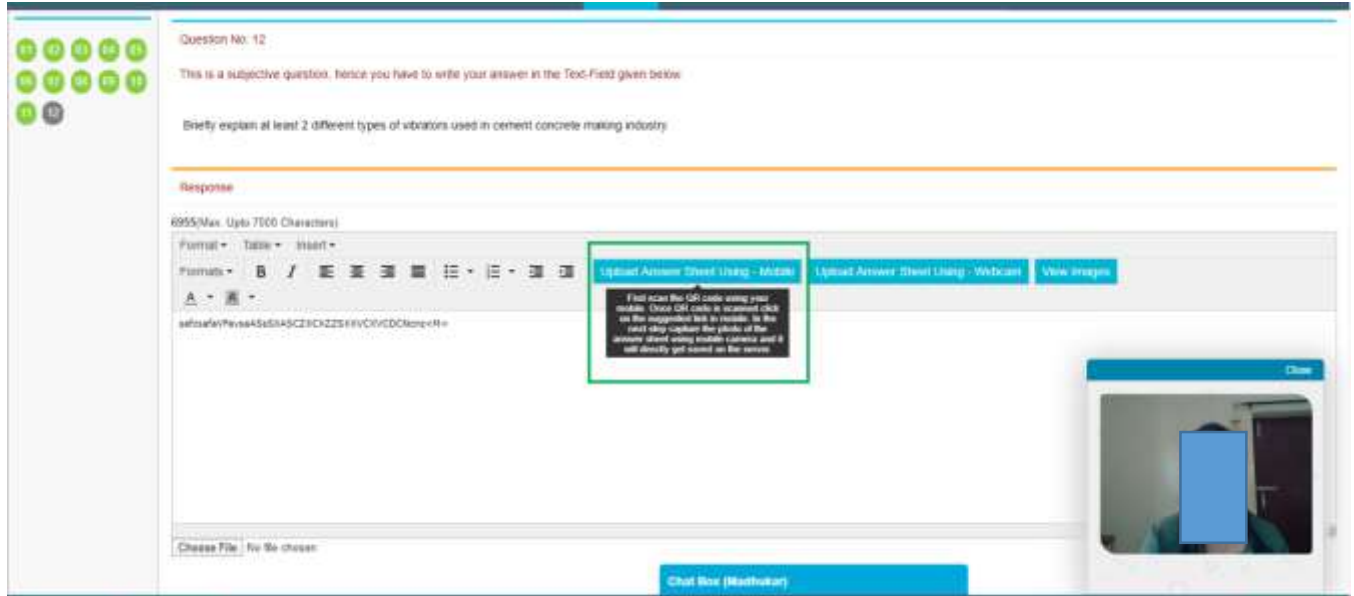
01 02 03 04 05
06 07 08 09 10
11 12

Question No: 12

This is a subjective question, hence you have to write your answer in the Text-Field given below.

Briefly explain at least 2 different types of vibrators used in cement concrete making industry.

Response

6955(Max. Upto 7000 Characters)

Format ▾ Table ▾ Insert ▾

Formats ▾ B I

Upload Answer Sheet Using - Mobile Upload Answer Sheet Using - Webcam View Images

A ▾

First scan the QR code using your mobile. Once QR code is scanned click on the suggested link in mobile. In the next step capture the photo of the answer sheet using mobile camera and it will directly get saved on the server.

safosafe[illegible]

Close

Choose File No file chosen

Chat Box (Madhukar)